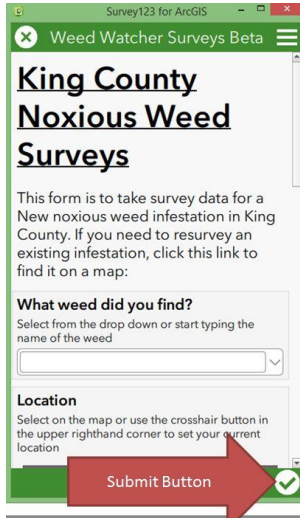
Survey123 for ArcGIS

Weed Watcher Surveys Beta

King County Noxious Weed Surveys

This form is to take survey data for a New noxious weed infestation in King County. If you need to resurvey an existing infestation, click this link to find it on a map:

What weed did you find?

Select from the drop down or start typing the name of the weed

Location

Select on the map or use the crosshair button in the upper righthand corner to set your current location

Submit Button